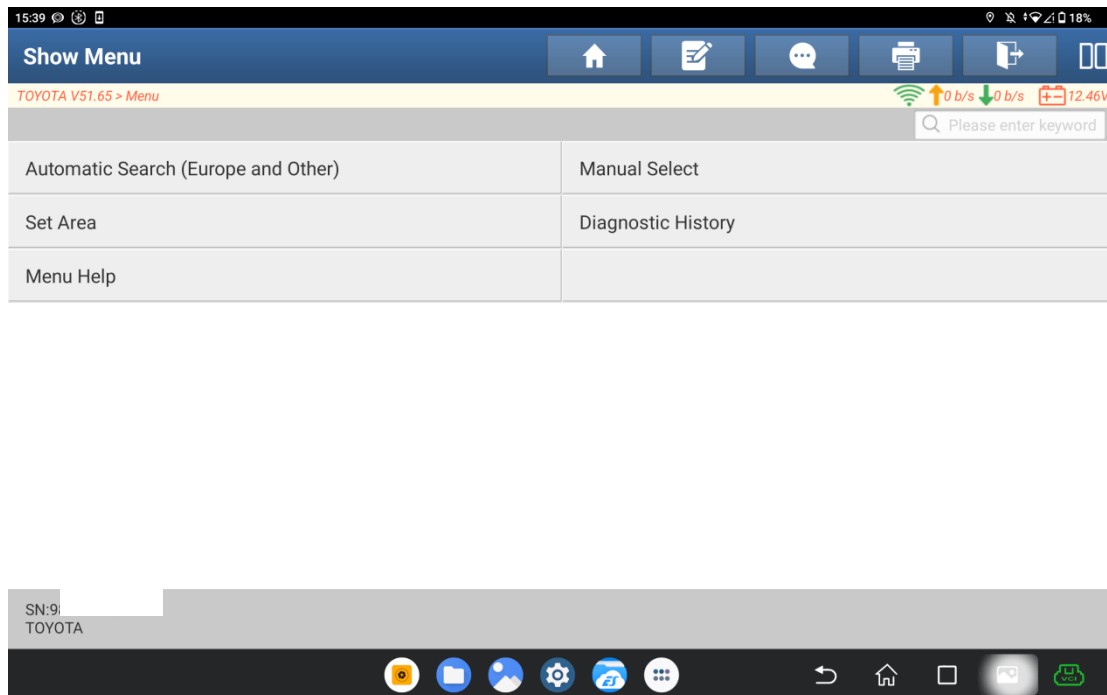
15:39 18%

Show Menu

TOYOTA V51.65 > Menu

0 b/s 0 b/s 12.46V

Please enter keyword

| | |
|---|---|
| Automatic Search (Europe and Other) | Manual Select |
| Set Area | Diagnostic History |
| Menu Help | |

SN:9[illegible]
TOYOTA

VCI